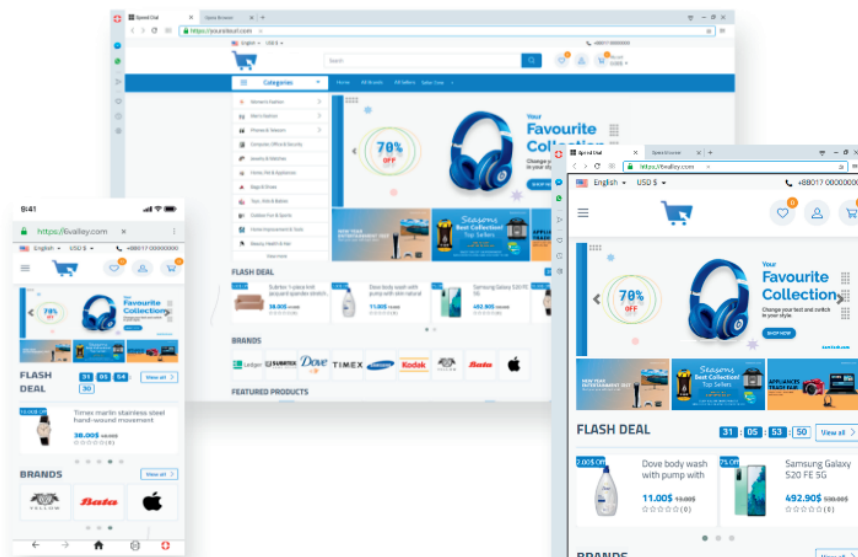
Speed Dial
https://yoursite.com
English USD $
+88017 00000000
Search
Categories
Home All Brands All Sellers
Women's Fashion
Men's Fashion
Phones & Telecom
Computer, Office & Security
Jewelry & Watches
Home, Pet & Appliances
Bags & Shoes
Toys, Kids & Babies
Outdoor Fun & Sports
Home Improvement & Tools
Beauty, Health & Hair
View more
Your
Favourite
Collection
70% OFF
SHOP NOW
Seasons
Best Collection!
Top Sellers
FLASH DEAL
BRANDS
Ledger SUBITEX Dove TIMEX Samsung Kodak Bata
FEATURED PRODUCTS

9:41
https://6valley.com
English USD $
+88017 00000000
Your
Favourite
Collection
70% OFF
FLASH DEAL
31 00 54 30
View all
10.00$ Off
Timex martin stainless steel hand-wound movement
38.00$ 40.00$
(0)
BRANDS
View all
Bata

Speed Dial
https://6valley.com
English USD $
+88017 00000000
Your
Favourite
Collection
Change your text and switch in your style.
SHOP NOW
70% OFF
Seasons
Best Collection!
Top Sellers
APPLIANCES
FLASH DEAL
31 : 05 : 53 : 50
View all
2.00$ Off
Dove body wash with pump with
11.00$ 13.00$
(0)
7% Off
Samsung Galaxy S20 FE 5G
492.90$ 530.00$
(0)
BRANDS